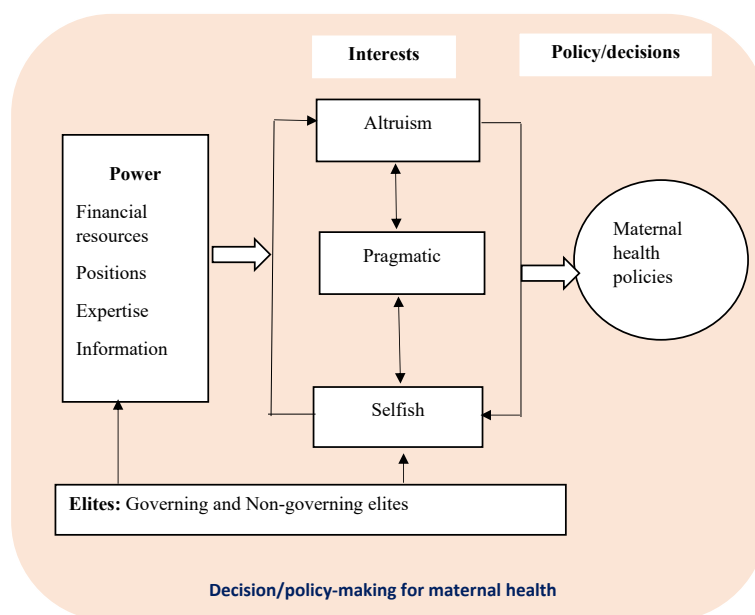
Interests

Policy/decisions

Power

Financial resources

Positions

Expertise

Information

Altruism

Pragmatic

Selfish

Maternal health policies

Elites: Governing and Non-governing elites

Decision/policy-making for maternal health